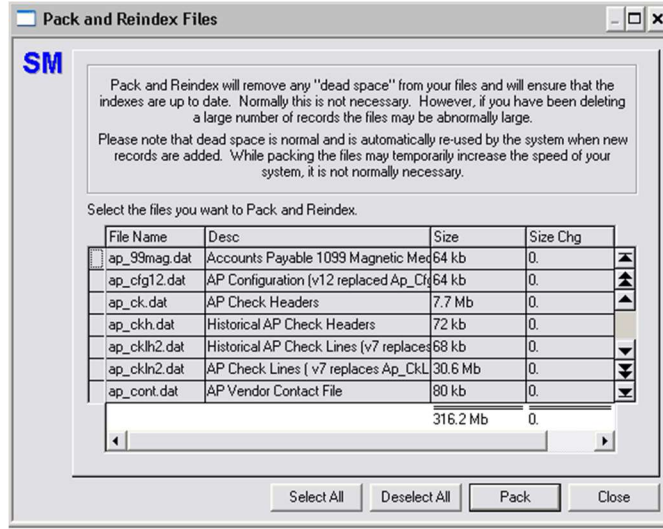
Pack and Reindex Files

SM

Pack and Reindex will remove any "dead space" from your files and will ensure that the indexes are up to date. Normally this is not necessary. However, if you have been deleting a large number of records the files may be abnormally large.

Please note that dead space is normal and is automatically re-used by the system when new records are added. While packing the files may temporarily increase the speed of your system, it is not normally necessary.

Select the files you want to Pack and Reindex.

| File Name | Desc | Size | Size Chg |
|---|---|---|---|
| ap_99mag.dat | Accounts Payable 1099 Magnetic Med | 64 kb | 0. |
| ap_cfg12.dat | AP Configuration (v12 replaced Ap_Cf | 64 kb | 0. |
| ap_ck.dat | AP Check Headers | 7.7 Mb | 0. |
| ap_ckh.dat | Historical AP Check Headers | 72 kb | 0. |
| ap_cklh2.dat | Historical AP Check Lines (v7 replaces | 68 kb | 0. |
| ap_ckln2.dat | AP Check Lines ( v7 replaces Ap_CkL | 30.6 Mb | 0. |
| ap_cont.dat | AP Vendor Contact File | 80 kb | 0. |
| | | 316.2 Mb | 0. |

Select All | Deselect All | Pack | Close